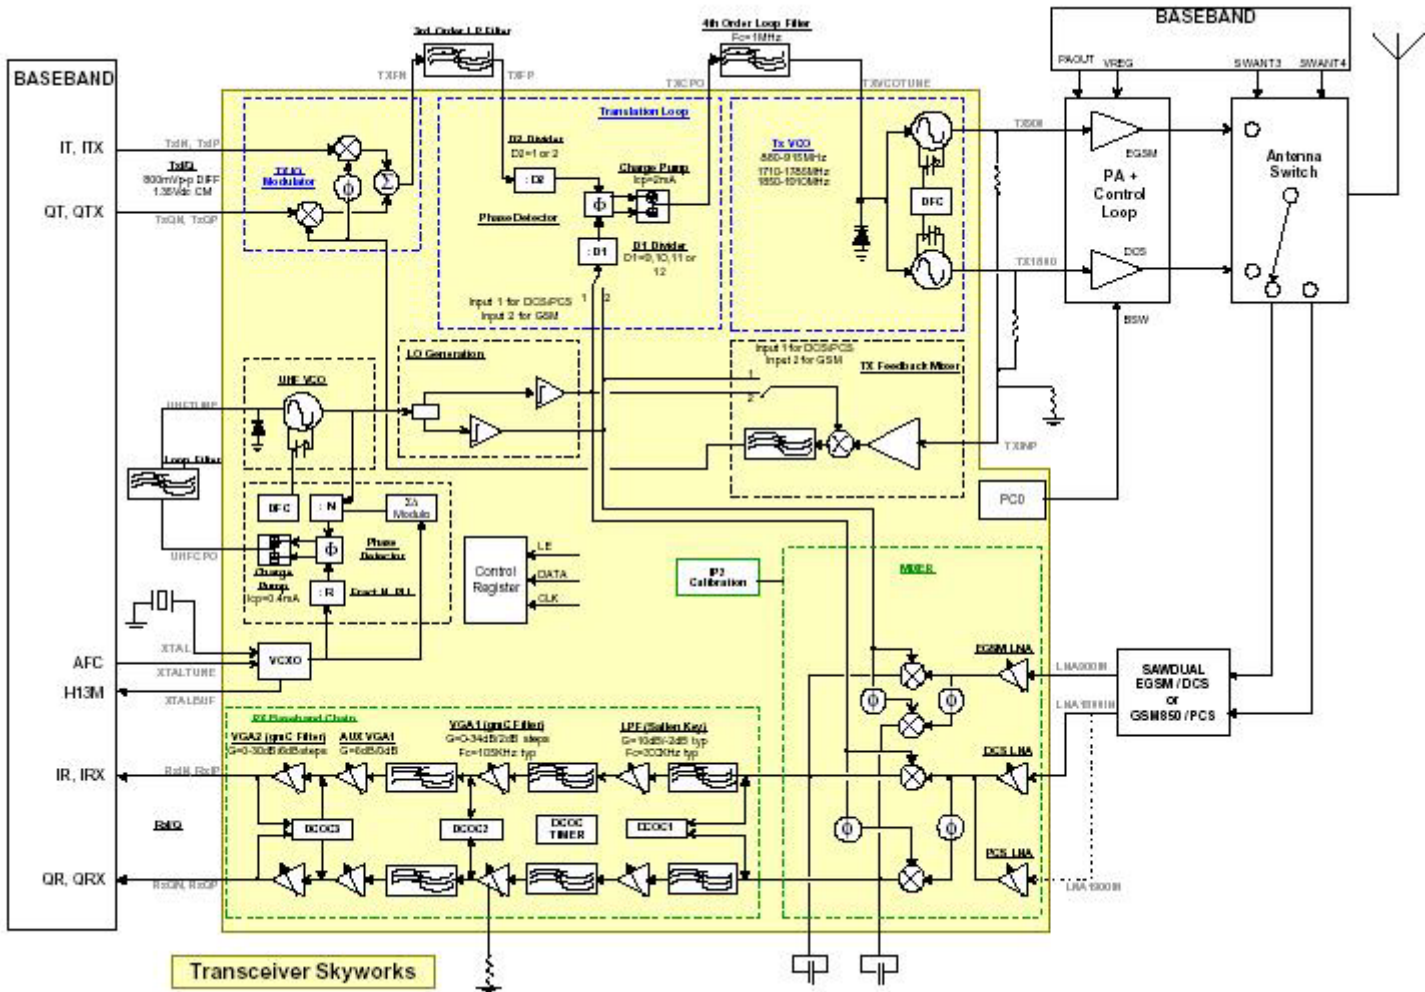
BASEBAND

IT, ITX

QT, QTX

AFC

H13M

IR, IRX

QR, QRX

TxIN, TxIP

TxIQ
800mVp-p DIFF
1.35Vdc CM

TxQN, TxQP

TXFN

3rd Order LP Filter

TXFP

4th Order Loop Filter
Fc=1MHz

TXCPO

TXVCOTUNE

BASEBAND

PAOUT

VREG

SWANT3

SWANT4

TXIQ Modulator

Translation Loop

D2 Divider
D2=1 or 2

: D2

Phase Detector

Charge Pump
Icp=2mA

: D1

D1 Divider
D1=9,10,11 or 12

Input 1 for DCS/PCS
Input 2 for GSM

1 2

Tx VCO
880-915MHz
1710-1785MHz
1850-1910MHz

DFC

TX900

TX1800

EGSM

PA + Control Loop

DCS

BSW

Antenna Switch

UHF VCO

UHFTUNE

LO Generation

Input 1 for DCS/PCS
Input 2 for GSM

TX Feedback Mixer

1

2

TXINP

Loop Filter

DFC

: N

ΣΔ Modulo

Phase Detector

Charge Pump
Icp=0.4mA

: R

Fract-N PLL

UHFCPO

Control Register

LE

DATA

CLK

PC0

IP2 Calibration

MIXER

XTAL

XTALTUNE

XTALBUF

VCXO

EGSM LNA

LNA900IN

LNA1800IN

SAWDUAL EGSM / DCS or GSM850 / PCS

DCS LNA

PCS LNA

LNA1900IN

RX Baseband Chain

VGA2 (gmC Filter)
G=0-30dB 6dBsteps

AUX VGA1
G=6dB/0dB

VGA1 (gmC Filter)
G=0-34dB/2dB steps
Fc=105KHz typ

LPF (Sallen Key)
G=10dB-2dB typ
Fc=300KHz typ

RxIN, RxIP

RxIQ

DCOC3

DCOC2

DCOC TIMER

DCOC1

RxQN, RxQP

Transceiver Skyworks